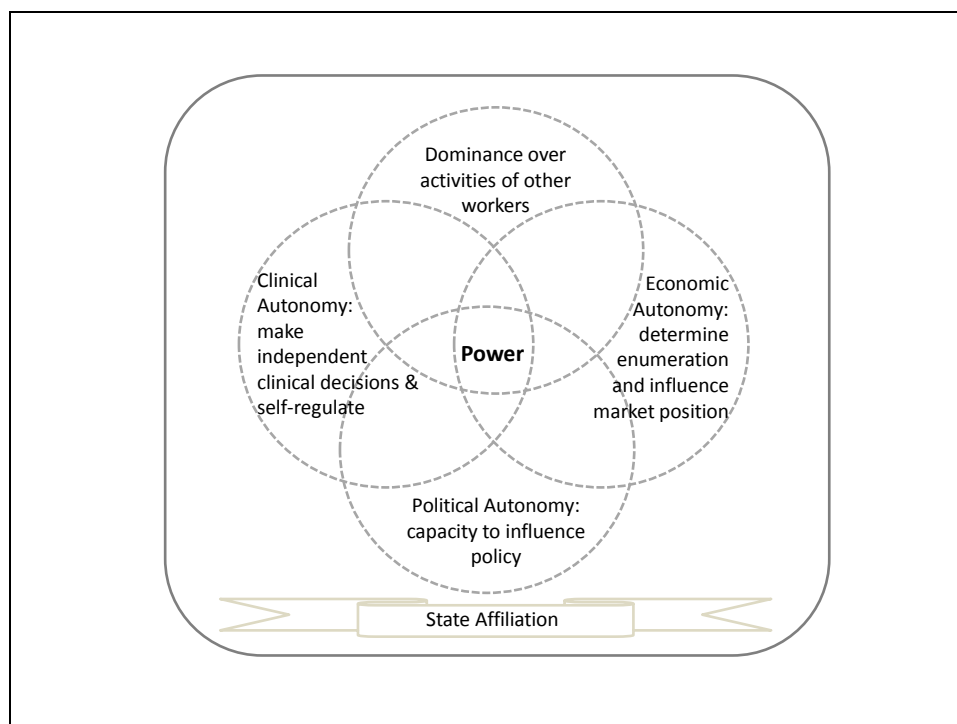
Dominance over activities of other workers

Clinical Autonomy: make independent clinical decisions & self-regulate

Power

Economic Autonomy: determine enumeration and influence market position

Political Autonomy: capacity to influence policy

State Affiliation